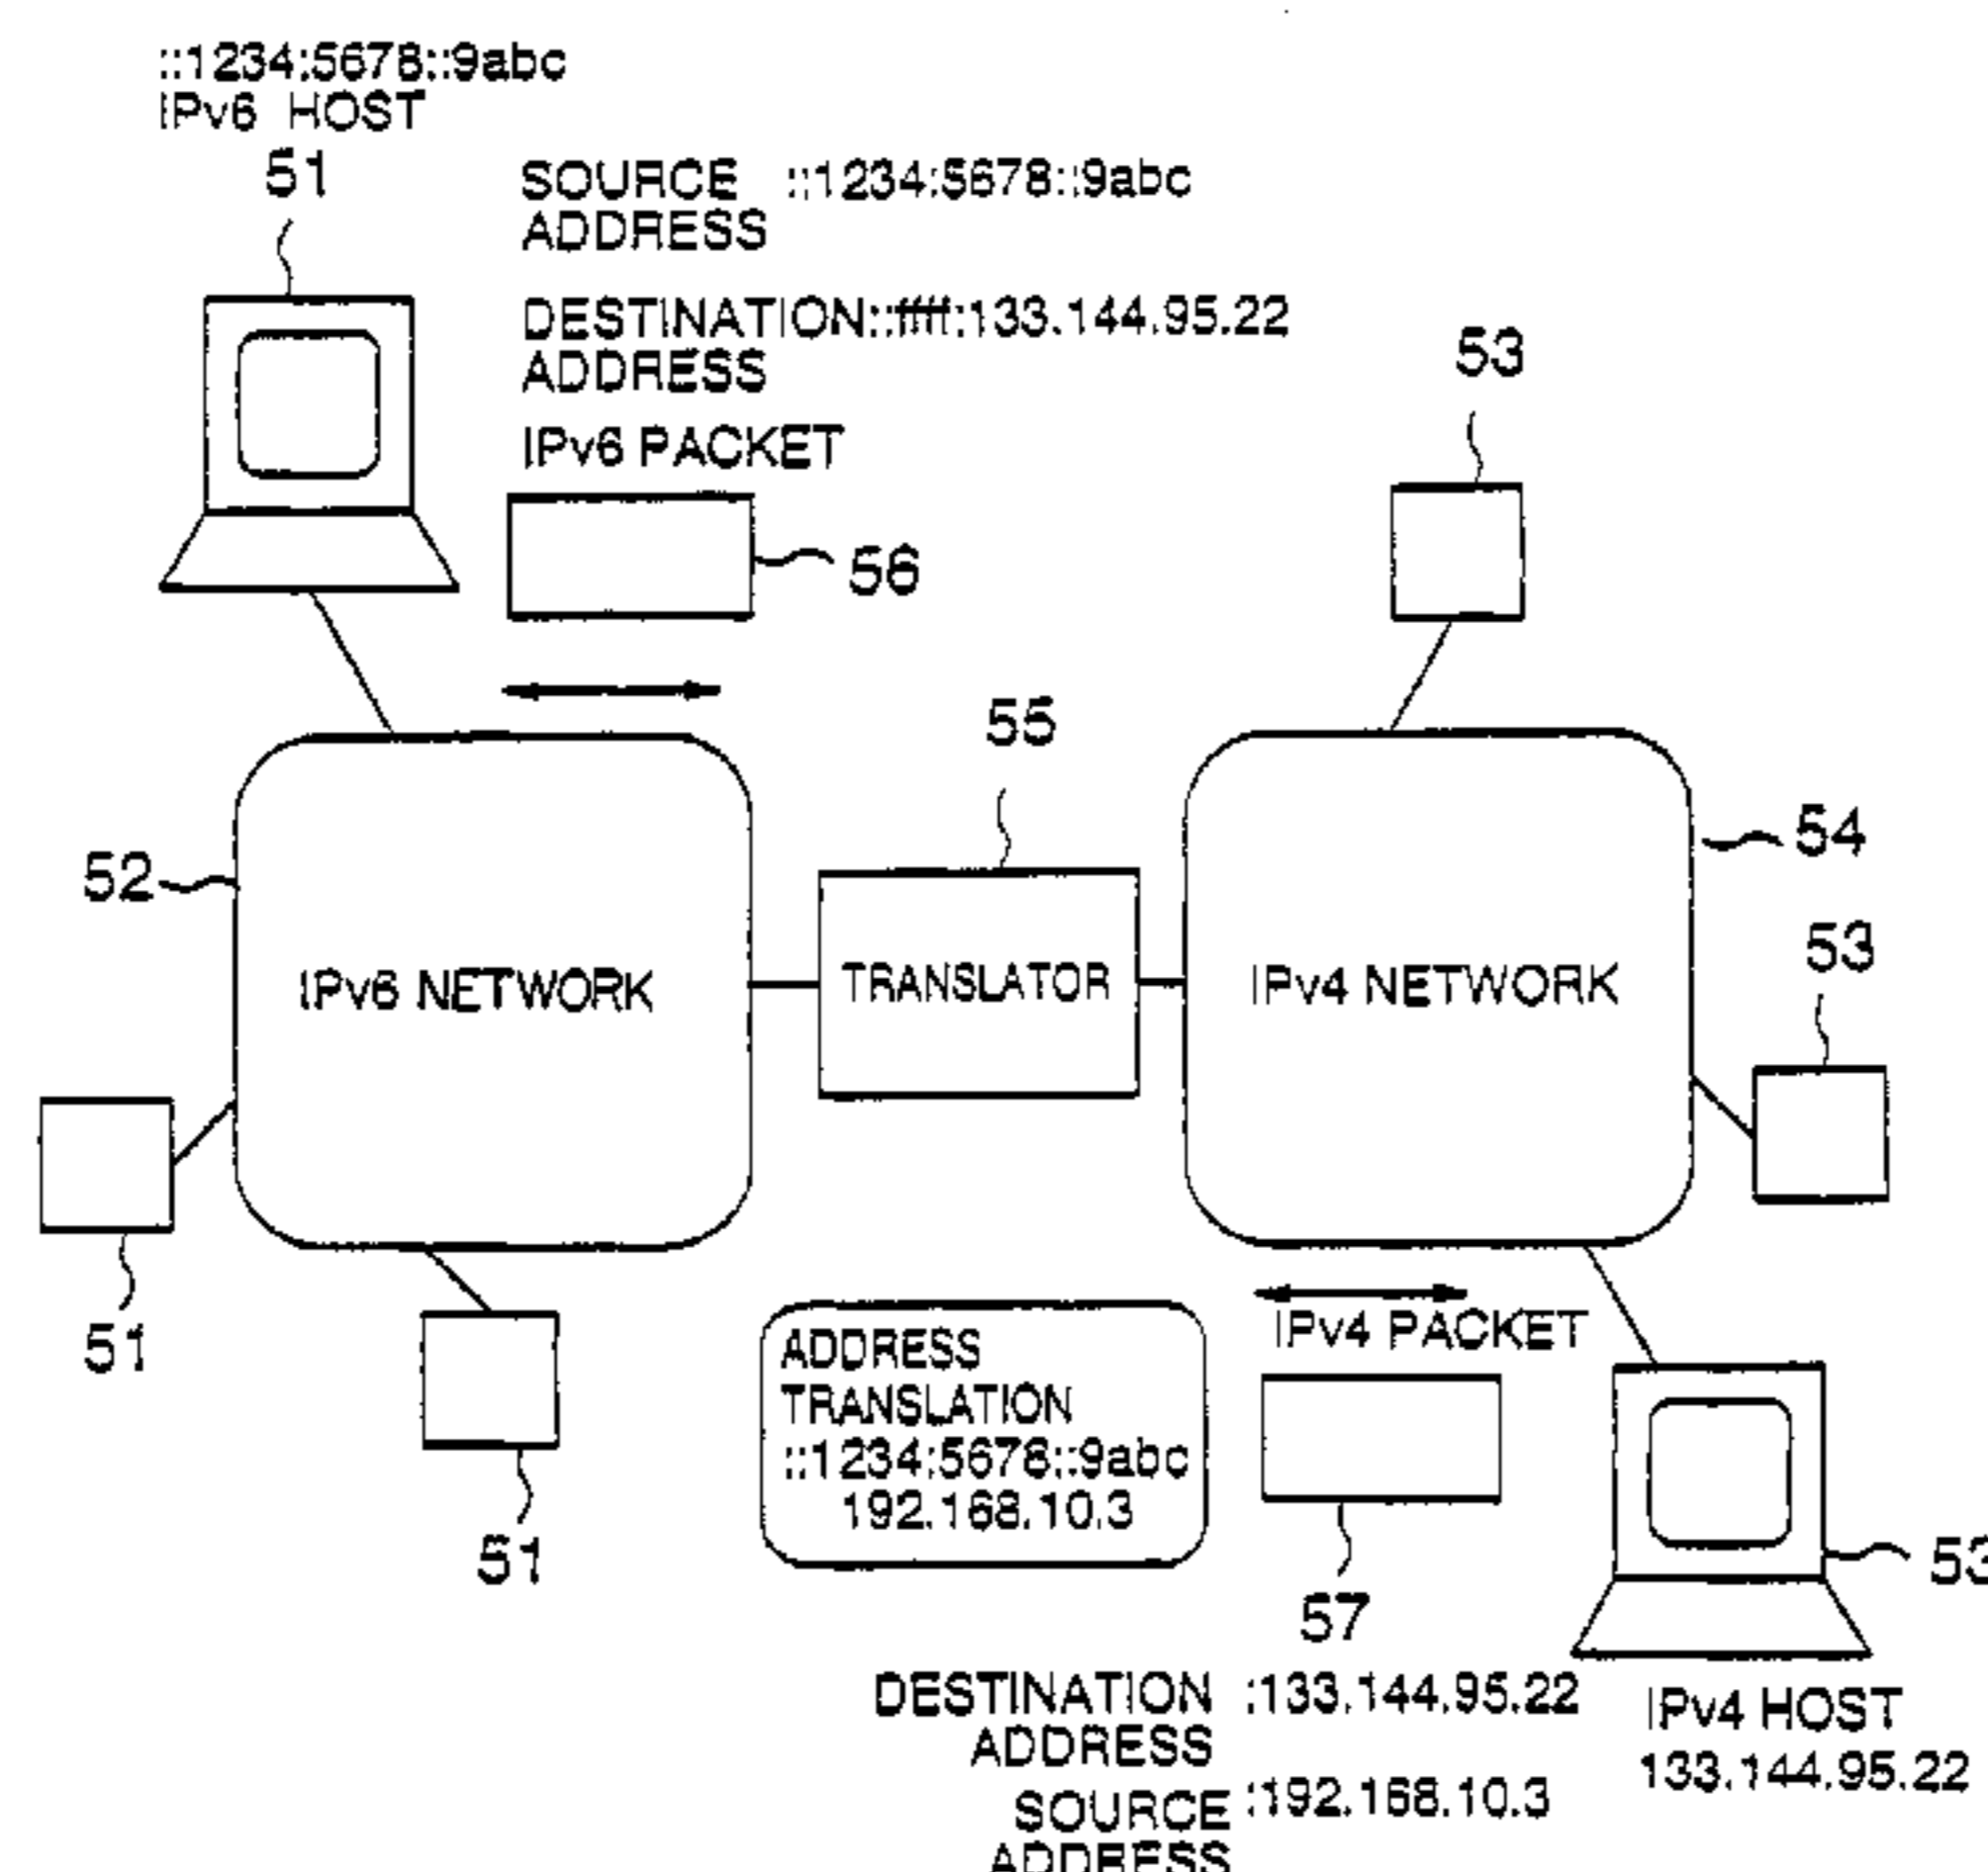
::1234:5678::9abc
IPv6 HOST

51

SOURCE ::1234:5678::9abc
ADDRESS

DESTINATION::ffff:133.144.95.22
ADDRESS

IPv6 PACKET

56

53

55

54

52

IPv6 NETWORK

TRANSLATOR

IPv4 NETWORK

53

51

51

ADDRESS
TRANSLATION
::1234:5678::9abc
192.168.10.3

IPv4 PACKET

53

57

DESTINATION :133.144.95.22
ADDRESS

SOURCE :192.168.10.3
ADDRESS

IPv4 HOST
133.144.95.22